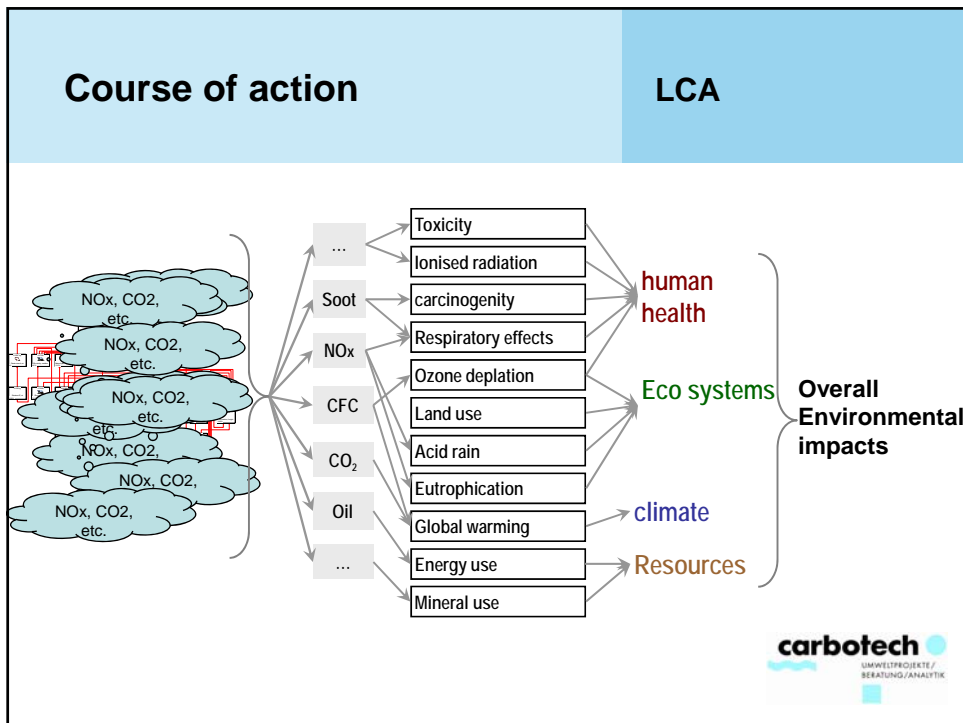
Course of action

LCA

NOx, CO2, etc.

NOx, CO2, etc.

NOx, CO2, etc.

NOx, CO2,

NOx, CO2,

NOx, CO2, etc.

...

Soot

NOx

CFC

$CO_2$

Oil

...

Toxicity

Ionised radiation

carcinogenity

Respiratory effects

Ozone deplation

Land use

Acid rain

Eutrophication

Global warming

Energy use

Mineral use

human health

Eco systems

climate

Resources

Overall Environmental impacts

carbotech
UMWELTPROJEKTE / BERATUNG / ANALYTIK